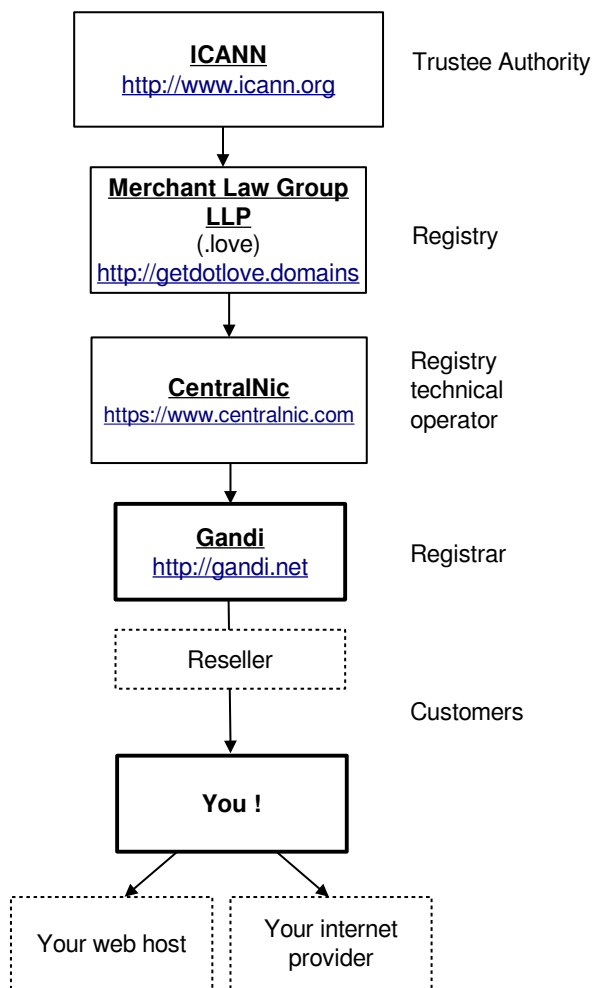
ICANN
http://www.icann.org

Trustee Authority

Merchant Law Group LLP
(.love)
http://getdotlove.domains

Registry

CentralNic
https://www.centralnic.com

Registry technical operator

Gandi
http://gandi.net

Registrar

Reseller

Customers

You !

Your web host

Your internet provider